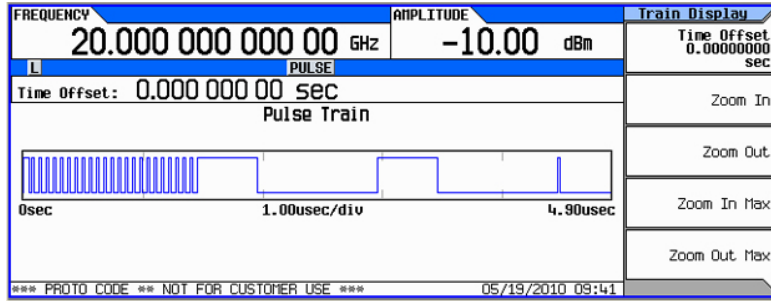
FREQUENCY
20.000 000 000 00 GHz
AMPLITUDE
-10.00 dBm
L
PULSE
Time Offset: 0.000 000 00 sec
Pulse Train
0sec
1.00usec/div
4.90usec
*** PROTO CODE ** NOT FOR CUSTOMER USE ***
05/19/2010 09:41

Train Display
Time Offset
0.00000000
sec
Zoom In
Zoom Out
Zoom In Max
Zoom Out Max